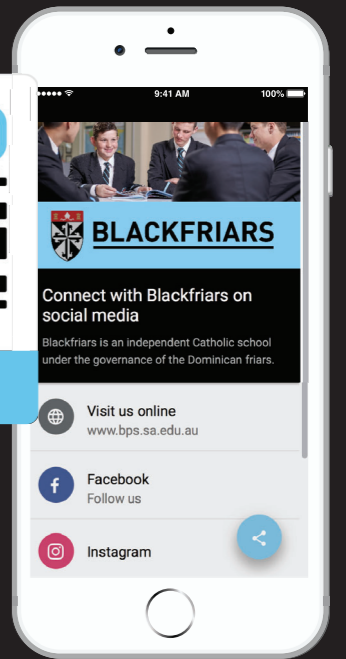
9:41 AM
100%

BLACKFRIARS

Connect with Blackfriars on social media

Blackfriars is an independent Catholic school under the governance of the Dominican friars.

Visit us online
www.bps.sa.edu.au

Facebook
Follow us

Instagram